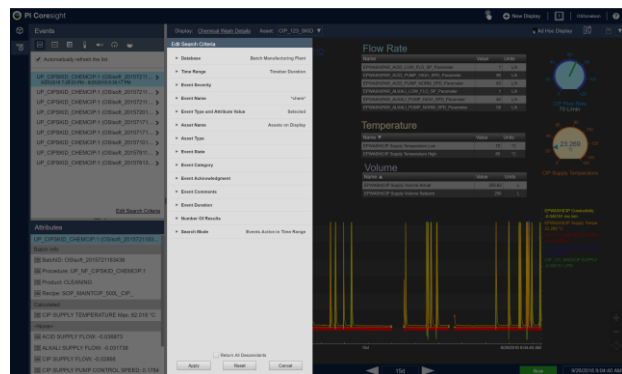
PI Coresight

New Display

Events

Display: Chemical Wash Details  Asset: CIP_123_RKD

Automatically refresh the list

UP_CIPSKID_CHEMCIP.1 (CISkid_2015721...

UP_CIPSKID_CHEMCIP.1 (CISkid_2015721...

UP_CIPSKID_CHEMCIP.1 (CISkid_2015721...

UP_CIPSKID_CHEMCIP.1 (CISkid_2015720...

UP_CIPSKID_CHEMCIP.1 (CISkid_2015717...

UP_CIPSKID_CHEMCIP.1 (CISkid_2015717...

UP_CIPSKID_CHEMCIP.1 (CISkid_2015716...

UP_CIPSKID_CHEMCIP.1 (CISkid_2015716...

Edit Search Criteria

Attributes

UP_CIPSKID_CHEMCIP.1 (CISkid_2015721...

Batch Info

BatchID: CISkid1_20157211183436

Procedure: UP_NF_CIPSKID_CHEMCIP.1

Product: CLEANING

Recipe: SOP_MAINTCIP_500L_CIP

Calculated

CIP SUPPLY TEMPERATURE Max: 82.016 °C

Values

ACID SUPPLY FLOW: -0.038473

ALKALI SUPPLY FLOW: -0.031736

CIP SUPPLY FLOW: -0.02866

CIP SUPPLY PUMP CONTROL SPEED: 0.1784

Edit Search Criteria

Database  Batch Manufacturing Plant

Time Range  Timeline Duration

Event Severity

Event Name  *chem*

Event Type and Attribute Value  Selected

Asset Name  Assets on Display

Asset Type

Event State

Event Category

Event Acknowledgement

Event Comments

Event Duration

Number Of Results

Search Mode  Events Active in Time Range

Return All Descendants

Apply  Reset  Cancel

Flow Rate

Name  Value  Units

Temperature

Name  Value  Units

Volume

Name  Value  Units

CIP Flow Rate

CIP Supply Temperature

15d

Now